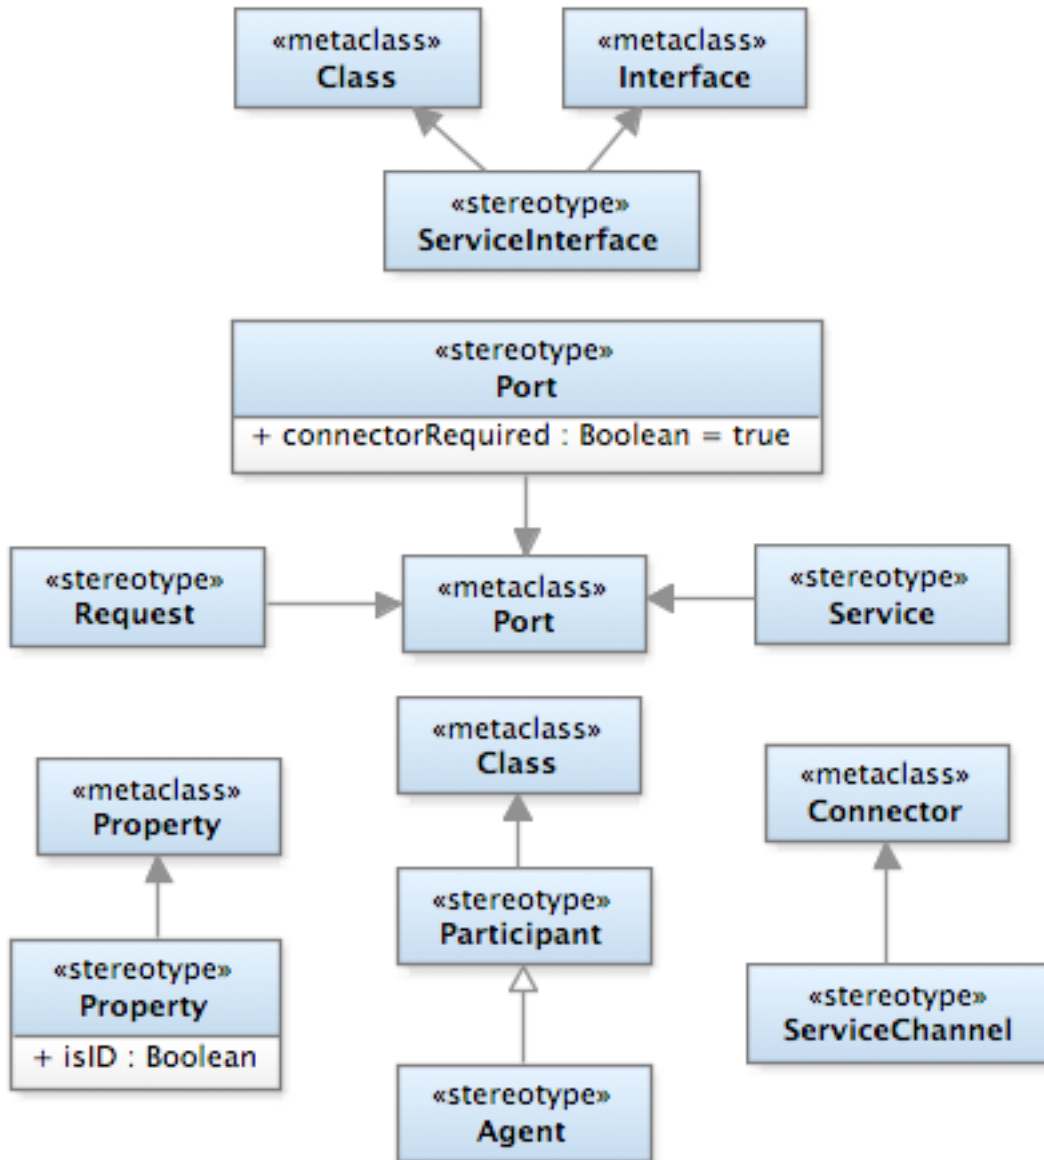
«metaclass»
Class

«metaclass»
Interface

«stereotype»
ServiceInterface

«stereotype»
Port
+ connectorRequired : Boolean = true

«stereotype»
Request

«metaclass»
Port

«stereotype»
Service

«metaclass»
Property

«stereotype»
Property
+ isID : Boolean

«metaclass»
Class

«stereotype»
Participant

«stereotype»
Agent

«metaclass»
Connector

«stereotype»
ServiceChannel